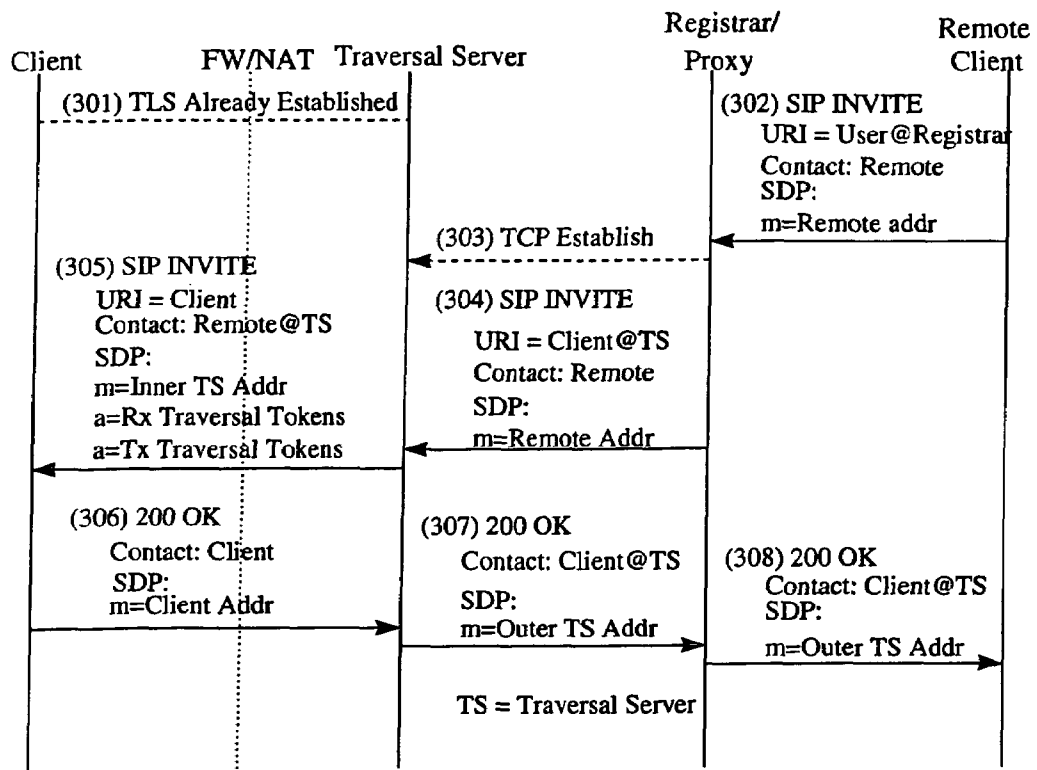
Client FW/NAT Traversal Server Registrar/ Proxy Remote Client

(301) TLS Already Established

(302) SIP INVITE
URI = User@Registrar
Contact: Remote
SDP:
m=Remote addr

(303) TCP Establish

(305) SIP INVITE
URI = Client
Contact: Remote@TS
SDP:
m=Inner TS Addr
a=Rx Traversal Tokens
a=Tx Traversal Tokens

(304) SIP INVITE
URI = Client@TS
Contact: Remote
SDP:
m=Remote Addr

(306) 200 OK
Contact: Client
SDP:
m=Client Addr

(307) 200 OK
Contact: Client@TS
SDP:
m=Outer TS Addr

(308) 200 OK
Contact: Client@TS
SDP:
m=Outer TS Addr

TS = Traversal Server